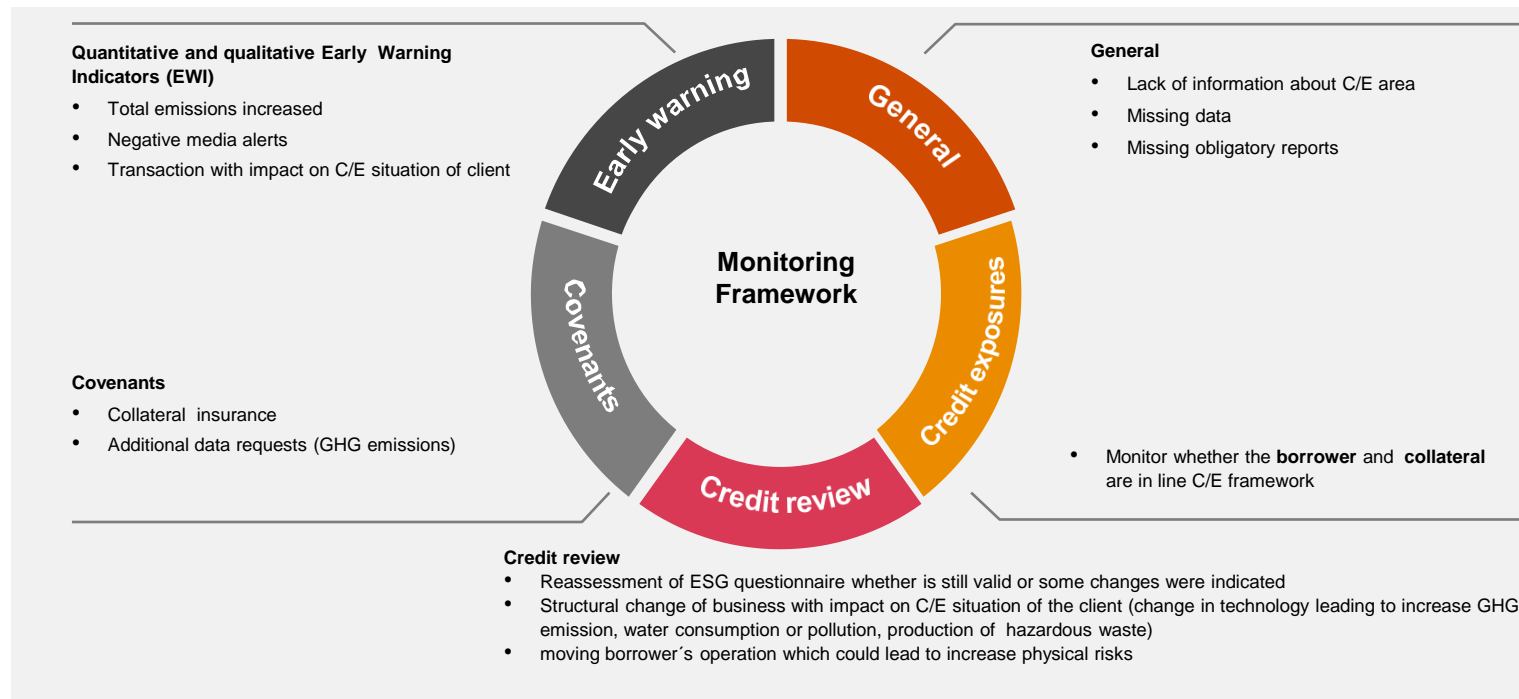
**Quantitative and qualitative Early Warning Indicators (EWI)**

- Total emissions increased
- Negative media alerts
- Transaction with impact on C/E situation of client

Early warning

General

**General**

- Lack of information about C/E area
- Missing data
- Missing obligatory reports

Monitoring Framework

Covenants

Credit exposures

**Covenants**

- Collateral insurance
- Additional data requests (GHG emissions)

Credit review

- Monitor whether the **borrower** and **collateral** are in line C/E framework

**Credit review**

- Reassessment of ESG questionnaire whether is still valid or some changes were indicated
- Structural change of business with impact on C/E situation of the client (change in technology leading to increase GHG emission, water consumption or pollution, production of hazardous waste)
- moving borrower´s operation which could lead to increase physical risks